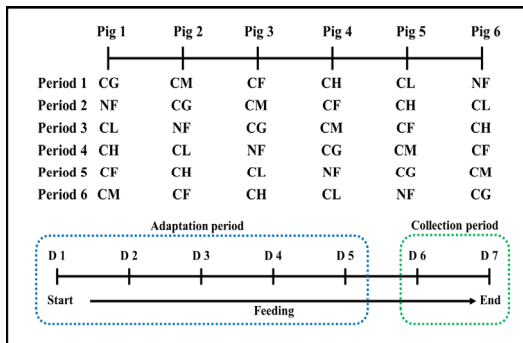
| | Pig 1 | Pig 2 | Pig 3 | Pig 4 | Pig 5 | Pig 6 |
|---|---|---|---|---|---|---|
| Period 1 | CG | CM | CF | CH | CL | NF |
| Period 2 | NF | CG | CM | CF | CH | CL |
| Period 3 | CL | NF | CG | CM | CF | CH |
| Period 4 | CH | CL | NF | CG | CM | CF |
| Period 5 | CF | CH | CL | NF | CG | CM |
| Period 6 | CM | CF | CH | CL | NF | CG |

Adaptation period

Collection period

D 1 D 2 D 3 D 4 D 5 D 6 D 7

Start

Feeding

End